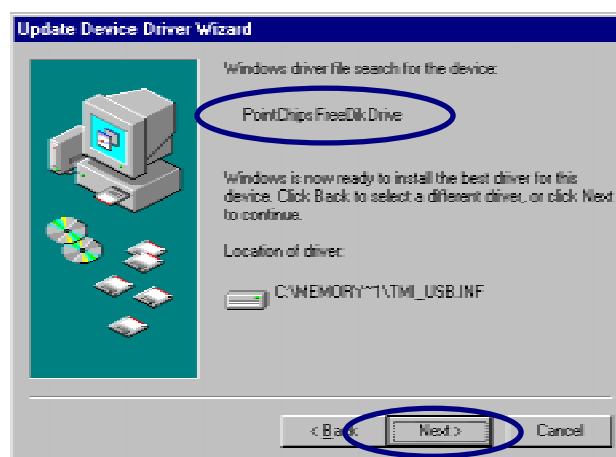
Update Device Driver Wizard

Windows driver file search for the device:

PointChips FreeDik Drive

Windows is now ready to install the best driver for this device. Click Back to select a different driver, or click Next to continue.

Location of driver:

C:\MEMORY~1\TMI_USB.INF

< Back

Next >

Cancel